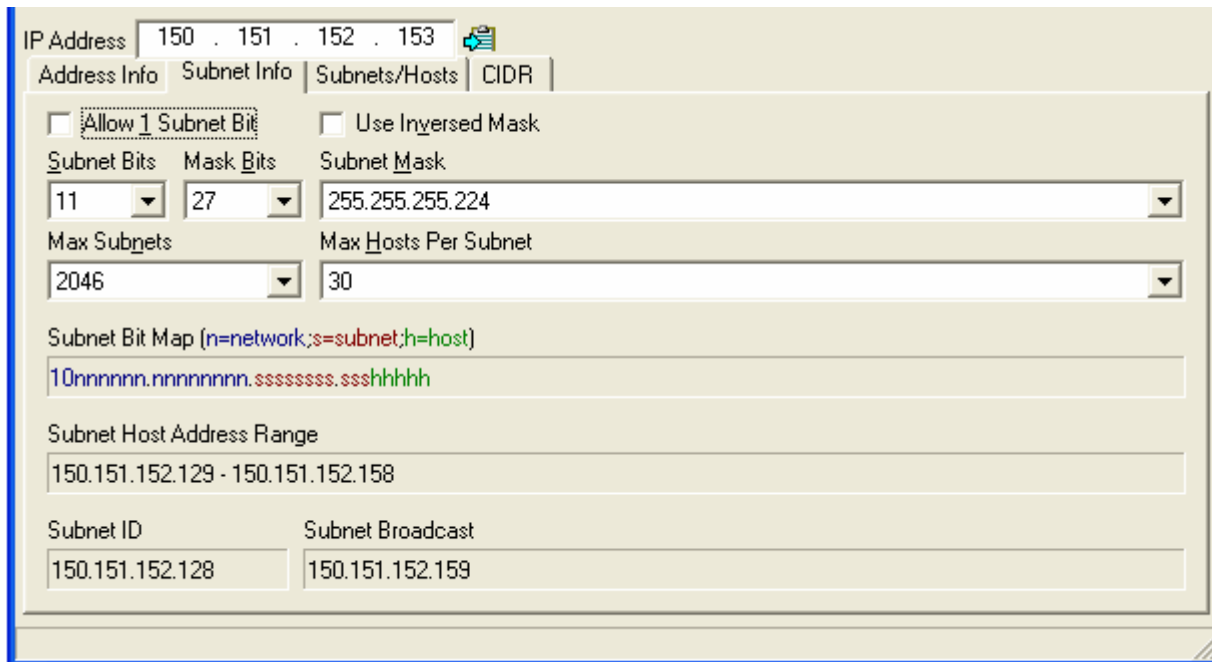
IP Address 150 . 151 . 152 . 153

Address Info | Subnet Info | Subnets/Hosts | CIDR

Allow 1 Subnet Bit
Use Inversed Mask

Subnet Bits
11

Mask Bits
27

Subnet Mask
255.255.255.224

Max Subnets
2046

Max Hosts Per Subnet
30

Subnet Bit Map (n=network;s=subnet;h=host)
10nnnnnn.nnnnnnnn.ssssssss.ssshhhhh

Subnet Host Address Range
150.151.152.129 - 150.151.152.158

Subnet ID
150.151.152.128

Subnet Broadcast
150.151.152.159